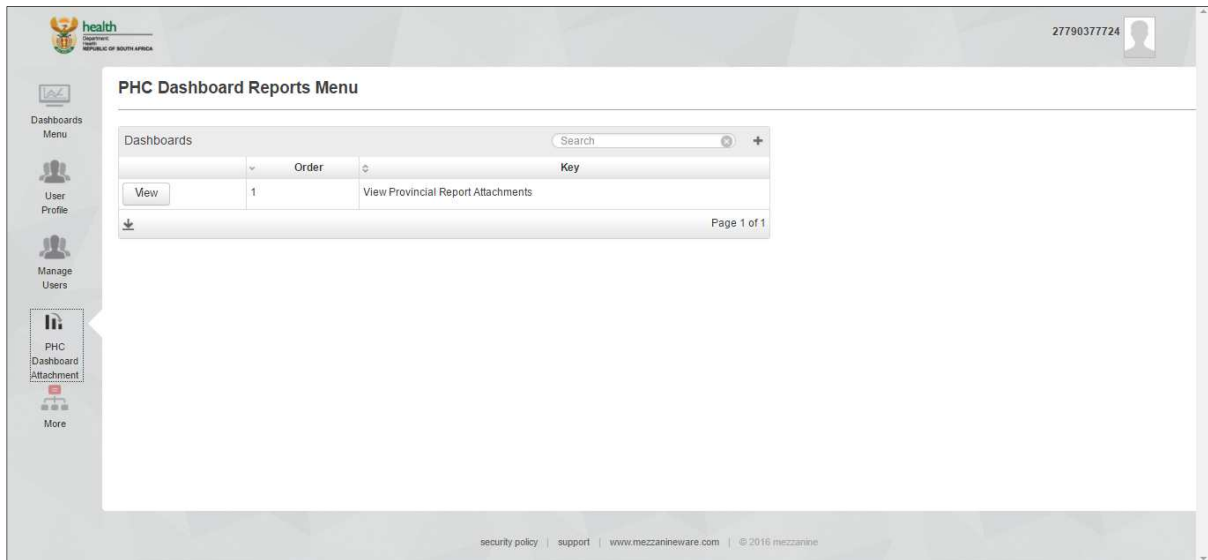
health
Department: Health
REPUBLIC OF SOUTH AFRICA

27790377724

Dashboards Menu

User Profile

Manage Users

PHC Dashboard Attachment

More

PHC Dashboard Reports Menu

Dashboards

Search

+

| | Order | Key |
|---|---|---|
| View | 1 | View Provincial Report Attachments |

Page 1 of 1

security policy | support | www.mezzanineware.com | © 2016 mezzanine